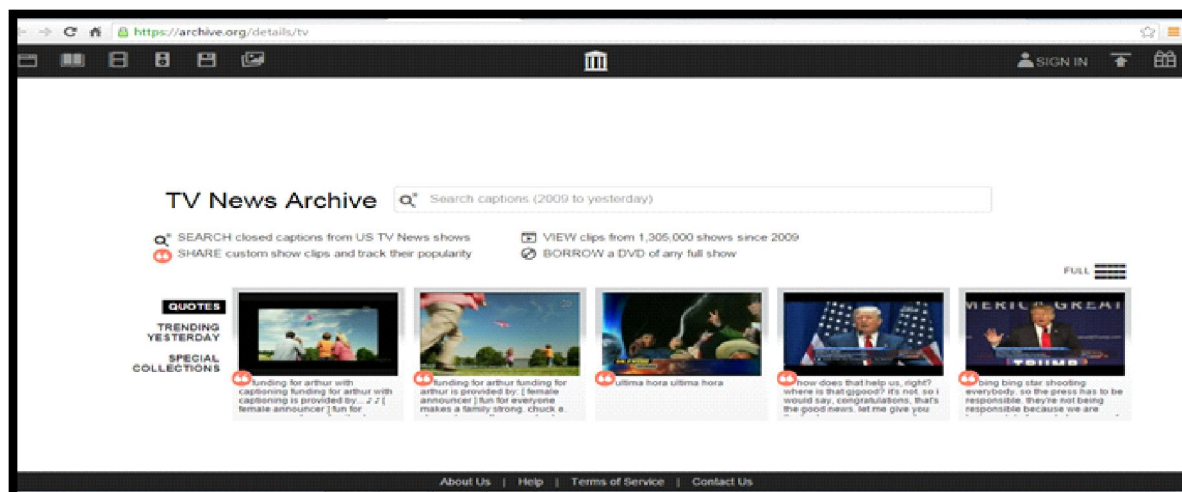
https://archive.org/details/tv

SIGN IN

TV News Archive

Search captions (2009 to yesterday)

SEARCH closed captions from US TV News shows

SHARE custom show clips and track their popularity

VIEW clips from 1,305,000 shows since 2009

BORROW a DVD of any full show

FULL

QUOTES

TRENDING YESTERDAY

SPECIAL COLLECTIONS

funding for arthur with captioning funding for arthur with captioning is provided by... ♪ ♪ [ female announcer ] fun for

funding for arthur funding for arthur is provided by: [ female announcer ] fun for everyone makes a family strong. chuck e.

ultima hora ultima hora

how does that help us, right? where is that good? it's not. so i would say, congratulations, that's the good news. let me give you

bing bing star shooting everybody. so the press has to be responsible. they're not being responsible because we are

MERICA GREAT

TRUMP

About Us | Help | Terms of Service | Contact Us